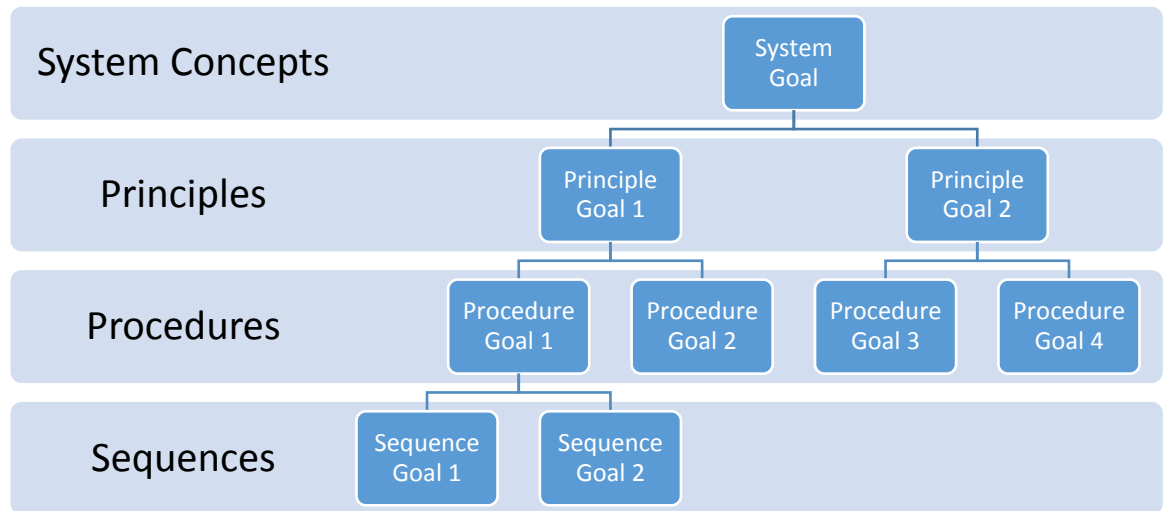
System Concepts

System Goal

Principles

Principle Goal 1

Principle Goal 2

Procedures

Procedure Goal 1

Procedure Goal 2

Procedure Goal 3

Procedure Goal 4

Sequences

Sequence Goal 1

Sequence Goal 2